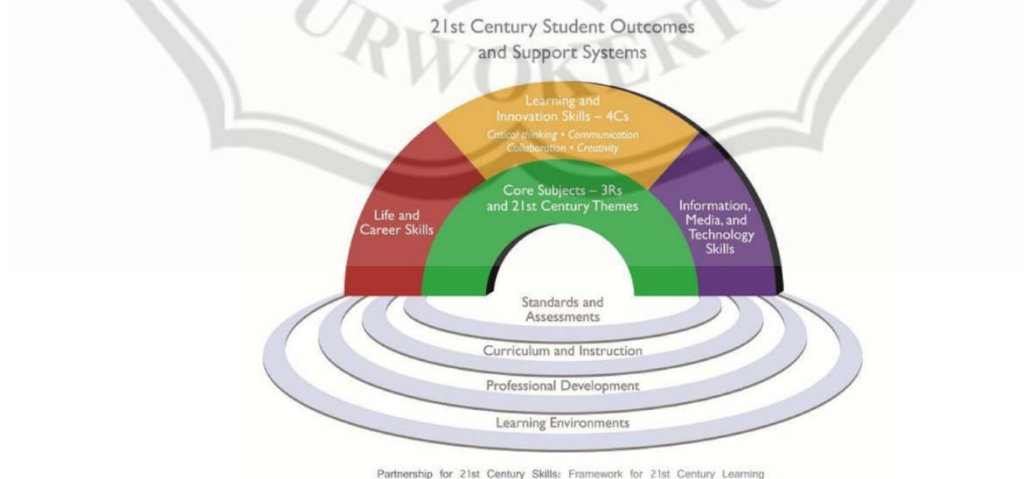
URWOKERTO

21st Century Student Outcomes and Support Systems

Learning and Innovation Skills – 4Cs
Critical thinking • Communication
Collaboration • Creativity

Life and Career Skills

Core Subjects – 3Rs and 21st Century Themes

Information, Media, and Technology Skills

Standards and Assessments

Curriculum and Instruction

Professional Development

Learning Environments

Partnership for 21st Century Skills: Framework for 21st Century Learning